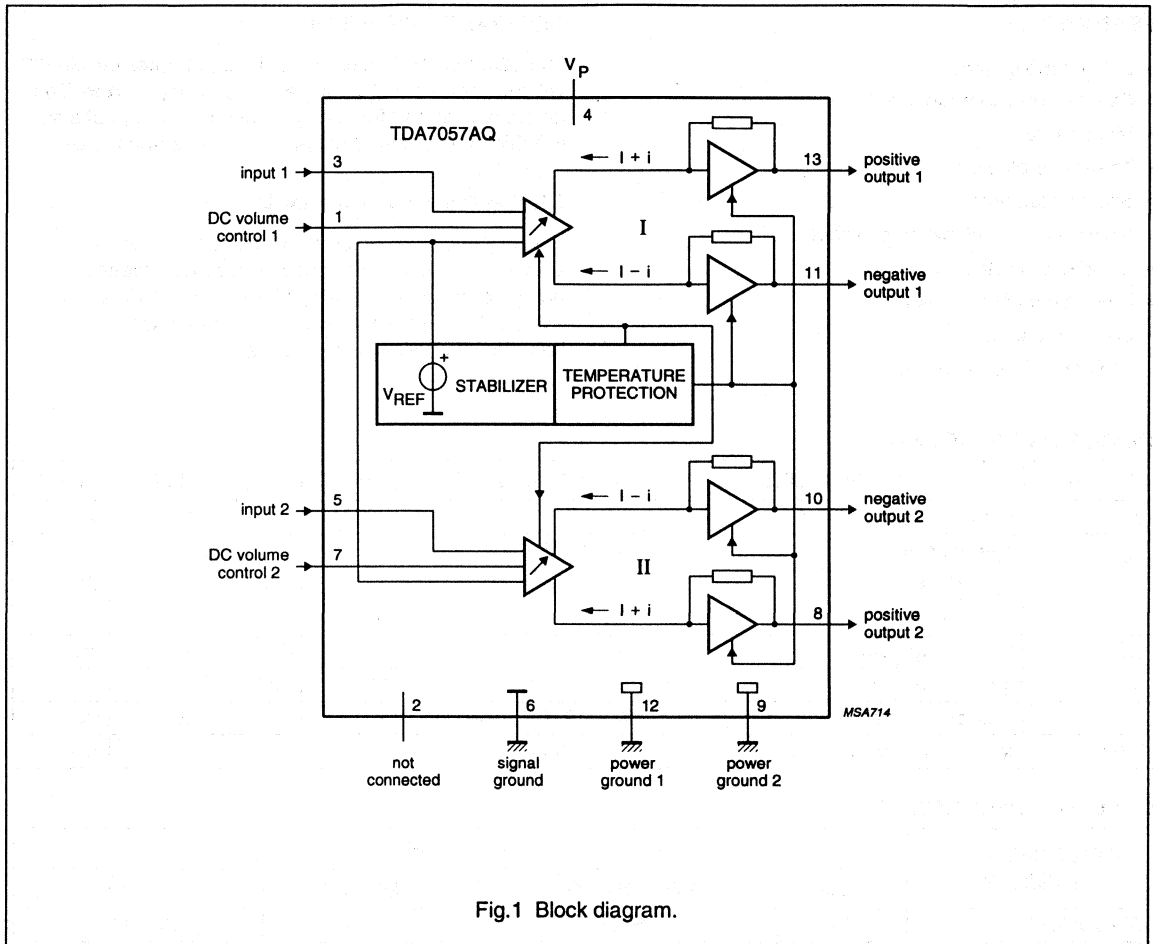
$V_P$
4
TDA7057AQ
input 1
3
DC volume control 1
1
I + i
13
positive output 1
I
I − i
11
negative output 1
$V_{REF}$
+
STABILIZER
TEMPERATURE PROTECTION
input 2
5
DC volume control 2
7
I − i
10
negative output 2
II
I + i
8
positive output 2
2
6
12
9
MSA714
not connected
signal ground
power ground 1
power ground 2

Fig.1 Block diagram.